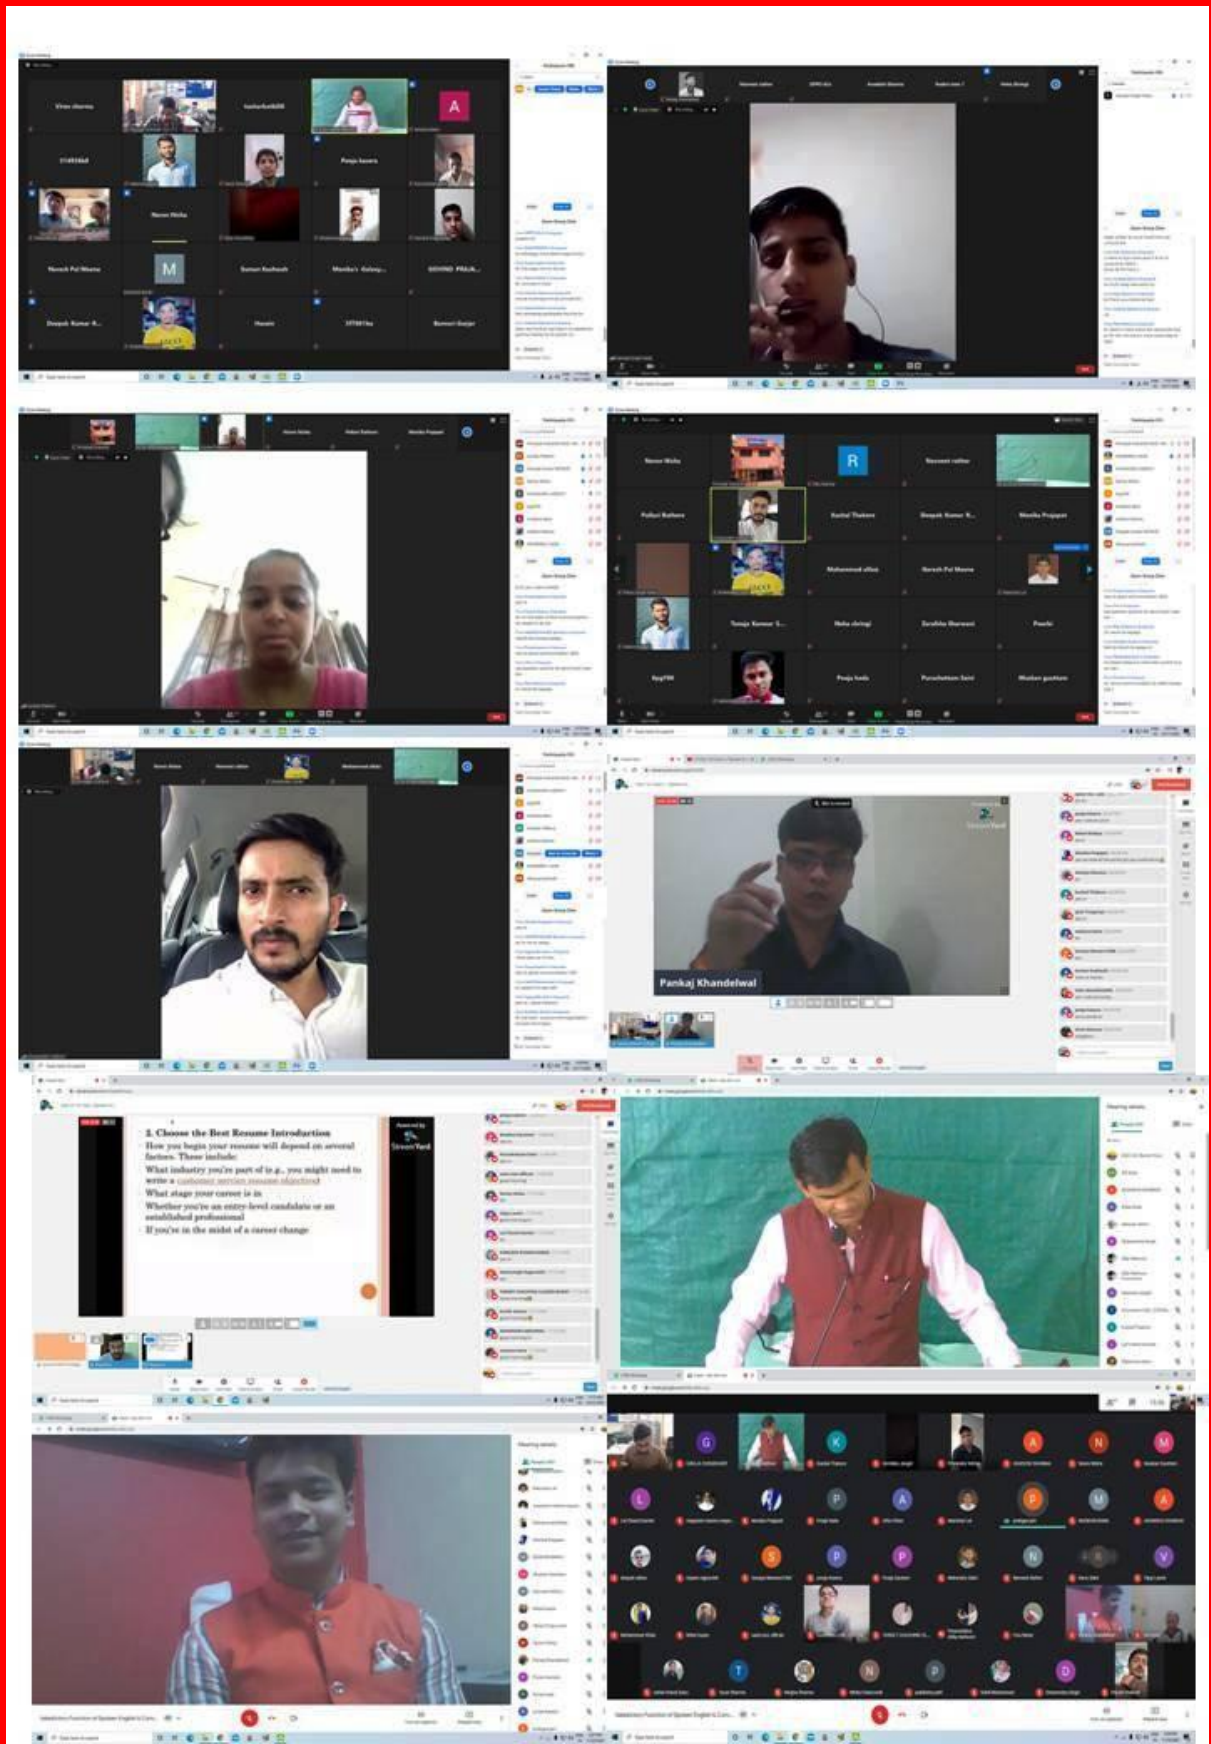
Vivan sharma
A
Pooja kasera
Naman Mehta
M
Naresh Pal Meena
Suman Rathore
Monika Kalany...
GOVIND PRAJA...
Deepak Kumar R...
Mansi
Bansari Gurjar
R
Naman Mehta
Navneet rathor
Pallavi Rathore
Kushal Thakore
Deepak Kumar R...
Monika Prajapat
Mohammad alfaz
Naresh Pal Meena
Tanuja Kumari S...
Neha shringi
Darshika Bharwani
Preethi
Pooja bada
Purushottam Saini
Muskan gautam
Pankaj Khandelwal
3. Choose the Best Resume Introduction
How you begin your resume will depend on several factors. These include:
What industry you're part of (e.g., you might need to write a customer service resume objective)
What stage your career is in
Whether you're an entry-level candidate or an established professional
If you're in the midst of a career change
StreamYard
G
K
N
M
L
P
A
O
S
T
V
D